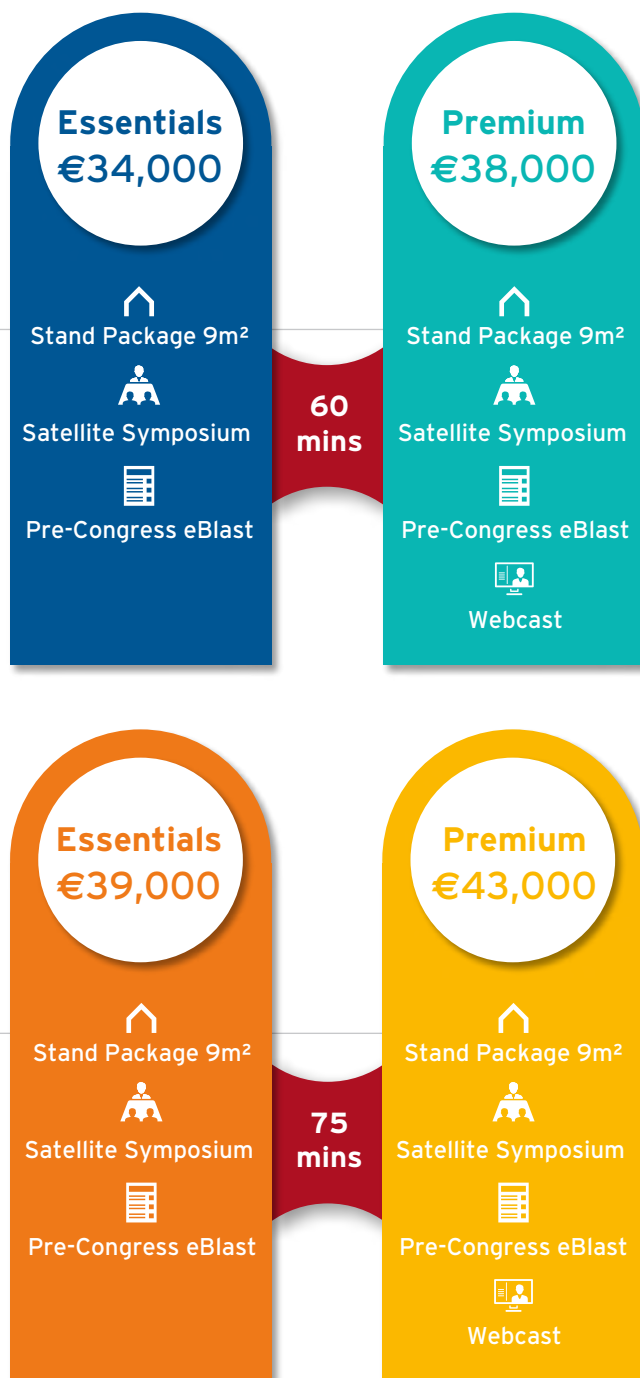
Essentials
€34,000

Stand Package 9m²

Satellite Symposium

Pre-Congress eBlast

60 mins

Premium
€38,000

Stand Package 9m²

Satellite Symposium

Pre-Congress eBlast

Webcast

Essentials
€39,000

Stand Package 9m²

Satellite Symposium

Pre-Congress eBlast

75 mins

Premium
€43,000

Stand Package 9m²

Satellite Symposium

Pre-Congress eBlast

Webcast